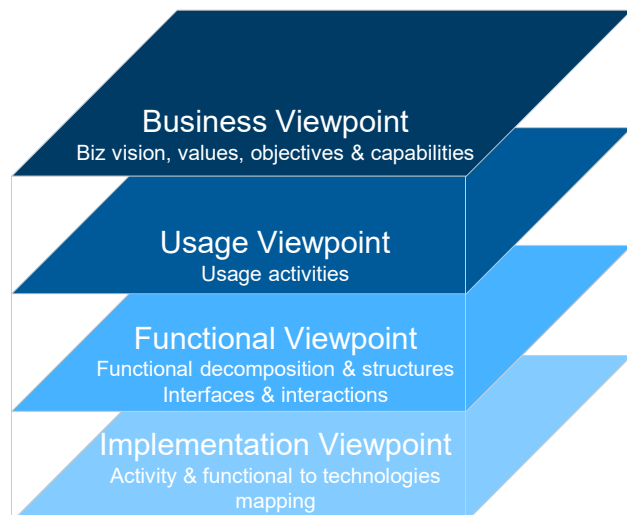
Business Viewpoint
Biz vision, values, objectives & capabilities

Usage Viewpoint
Usage activities

Functional Viewpoint
Functional decomposition & structures
Interfaces & interactions

Implementation Viewpoint
Activity & functional to technologies mapping